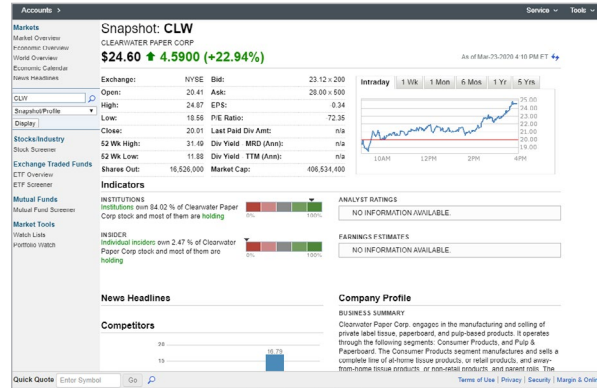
Accounts >

Service ∨ Tools ∨

Markets
Market Overview
Economic Overview
World Overview
Economic Calendar
News Headlines

CLW
Snapshot/Profile
Display

Stocks/Industry
Stock Screener

Exchange Traded Funds
ETF Overview
ETF Screener

Mutual Funds
Mutual Fund Screener

Market Tools
Watch Lists
Portfolio Watch

Snapshot: CLW
CLEARWATER PAPER CORP
$24.60 ↑ 4.5900 (+22.94%)
As of Mar-23-2020 4:10 PM ET

| Exchange: | NYSE | Bid: | 23.12 × 200 |
|---|---|---|---|
| Open: | 20.41 | Ask: | 28.00 × 500 |
| High: | 24.87 | EPS: | 0.34 |
| Low: | 18.56 | P/E Ratio: | 72.35 |
| Close: | 20.01 | Last Paid Div Amt: | n/a |
| 52 Wk High: | 31.49 | Div Yield MRD (Ann): | n/a |
| 52 Wk Low: | 11.88 | Div Yield TTM (Ann): | n/a |
| Shares Out: | 16,526,000 | Market Cap: | 406,534,400 |

Intraday 1 Wk 1 Mon 6 Mos 1 Yr 5 Yrs
25.00 24.00 23.00 22.00 21.00 20.00 19.00
10AM 12PM 2PM 4PM

Indicators

INSTITUTIONS
Institutions own 84.02 % of Clearwater Paper Corp stock and most of them are holding
0% 100%

INSIDER
Individual insiders own 2.47 % of Clearwater Paper Corp stock and most of them are holding
0% 100%

ANALYST RATINGS
NO INFORMATION AVAILABLE.

EARNINGS ESTIMATES
NO INFORMATION AVAILABLE.

News Headlines

Competitors
30
15
16.79

Company Profile
BUSINESS SUMMARY
Clearwater Paper Corp. engages in the manufacturing and selling of private label tissue, paperboard, and pulp-based products. It operates through the following segments: Consumer Products, and Pulp & Paperboard. The Consumer Products segment manufactures and sells a complete line of at-home tissue products, or retail products, and away-from-home tissue products, or non-retail products, and parent rolls. The

Quick Quote Enter Symbol Go

Terms of Use | Privacy | Security | Margin & Onli